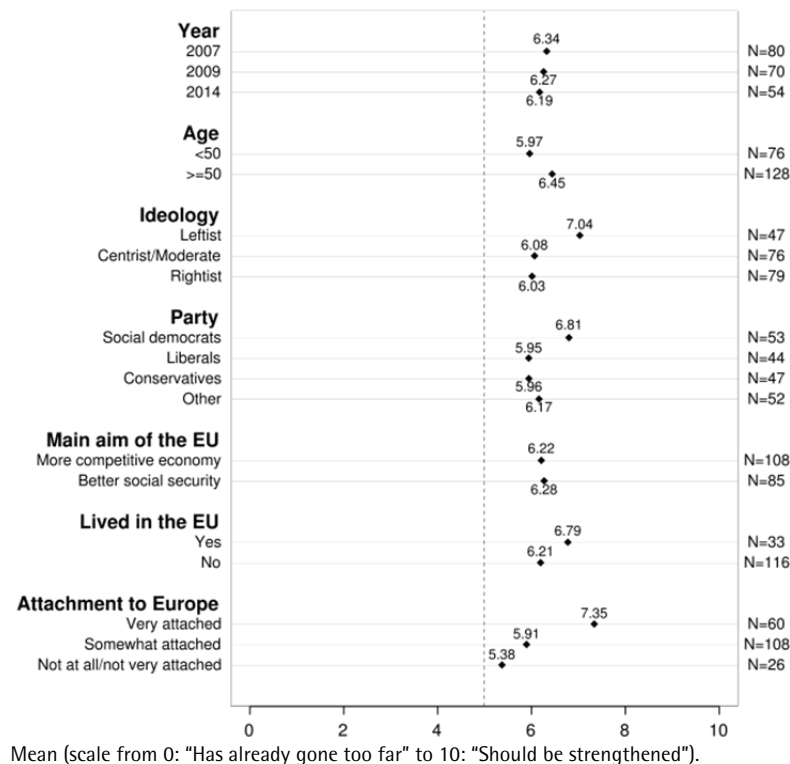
Year
2007
2009
2014

6.34
6.27
6.19

N=80
N=70
N=54

Age
<50
>=50

5.97
6.45

N=76
N=128

Ideology
Leftist
Centrist/Moderate
Rightist

7.04
6.08
6.03

N=47
N=76
N=79

Party
Social democrats
Liberals
Conservatives
Other

6.81
5.95
5.96
6.17

N=53
N=44
N=47
N=52

Main aim of the EU
More competitive economy
Better social security

6.22
6.28

N=108
N=85

Lived in the EU
Yes
No

6.79
6.21

N=33
N=116

Attachment to Europe
Very attached
Somewhat attached
Not at all/not very attached

7.35
5.91
5.38

N=60
N=108
N=26

0 2 4 6 8 10

Mean (scale from 0: "Has already gone too far" to 10: "Should be strengthened").